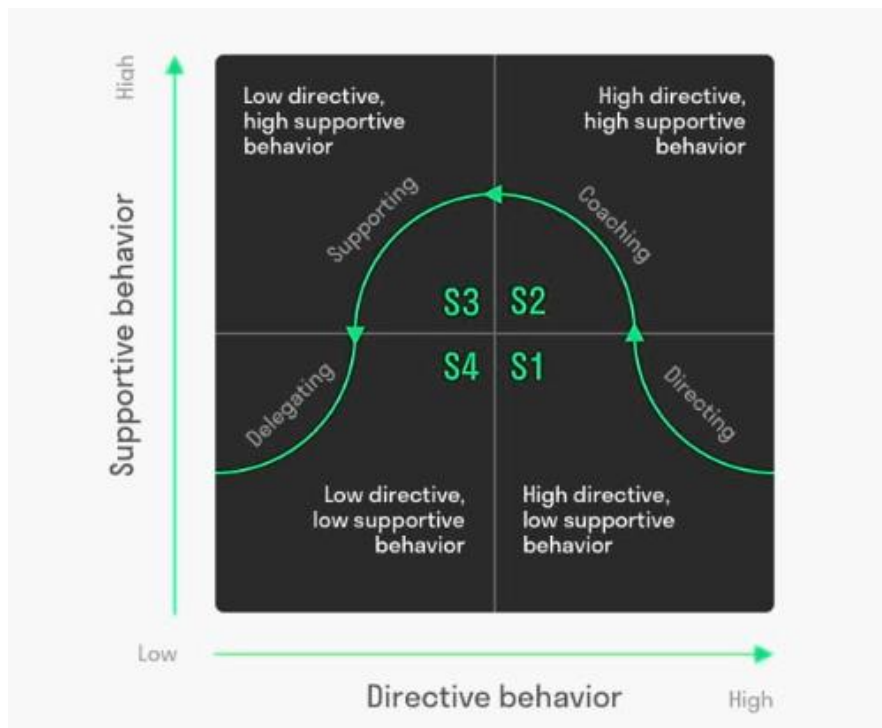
High

Supportive behavior

Low directive, high supportive behavior

High directive, high supportive behavior

Supporting

Coaching

S3 S2

S4 S1

Delegating

Directing

Low directive, low supportive behavior

High directive, low supportive behavior

Low

Directive behavior

High